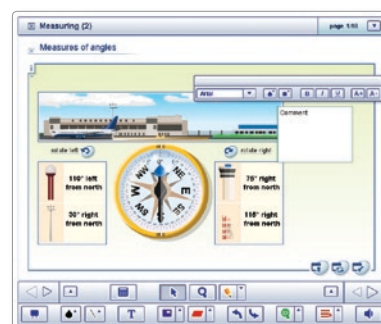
Measuring (2)

page 1/10

Measures of angles

1

Arial

B I U A+ A-

Comment

rotate left

rotate right

110° left from north

30° right from north

75° right from north

115° right from north

N

NE

E

SE

S

SW

W

NW

T